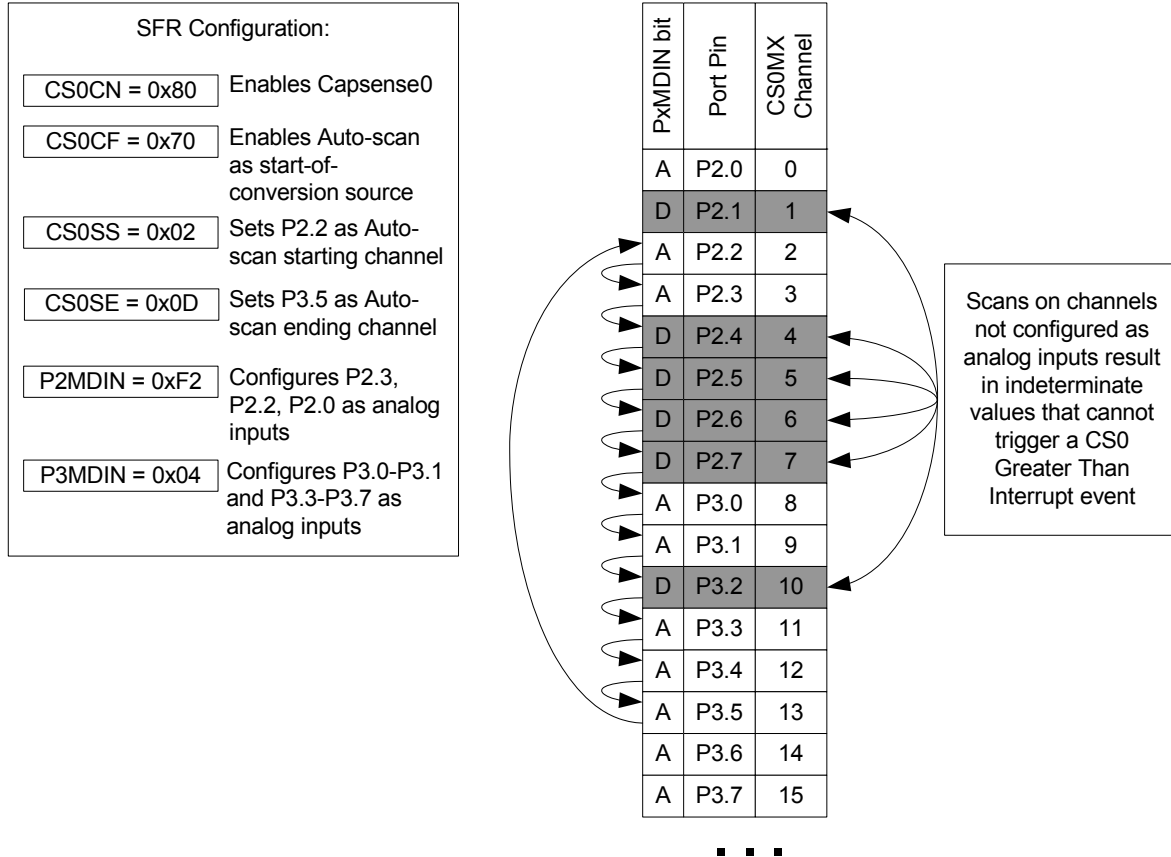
SFR Configuration:

CS0CN = 0x80 Enables Capsense0

CS0CF = 0x70 Enables Auto-scan as start-of-conversion source

CS0SS = 0x02 Sets P2.2 as Auto-scan starting channel

CS0SE = 0x0D Sets P3.5 as Auto-scan ending channel

P2MDIN = 0xF2 Configures P2.3, P2.2, P2.0 as analog inputs

P3MDIN = 0x04 Configures P3.0-P3.1 and P3.3-P3.7 as analog inputs

| PxMDIN bit | Port Pin | CS0MX Channel |
|---|---|---|
| A | P2.0 | 0 |
| D | P2.1 | 1 |
| A | P2.2 | 2 |
| A | P2.3 | 3 |
| D | P2.4 | 4 |
| D | P2.5 | 5 |
| D | P2.6 | 6 |
| D | P2.7 | 7 |
| A | P3.0 | 8 |
| A | P3.1 | 9 |
| D | P3.2 | 10 |
| A | P3.3 | 11 |
| A | P3.4 | 12 |
| A | P3.5 | 13 |
| A | P3.6 | 14 |
| A | P3.7 | 15 |

Scans on channels not configured as analog inputs result in indeterminate values that cannot trigger a CS0 Greater Than Interrupt event